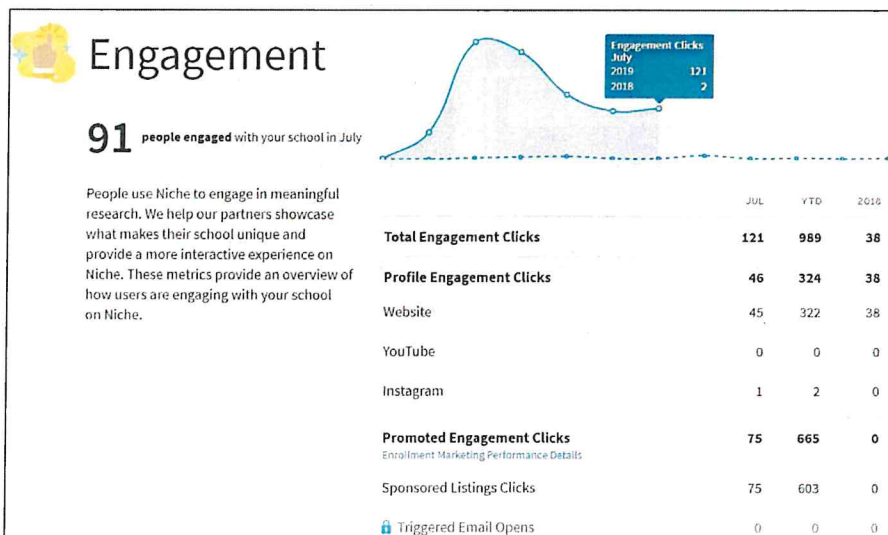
Engagement

91 people engaged with your school in July

People use Niche to engage in meaningful research. We help our partners showcase what makes their school unique and provide a more interactive experience on Niche. These metrics provide an overview of how users are engaging with your school on Niche.

Engagement Clicks
July
2019 121
2018 2

| | JUL | YTD | 2018 |
|---|---|---|---|
| Total Engagement Clicks | 121 | 989 | 38 |
| Profile Engagement Clicks | 46 | 324 | 38 |
| Website | 45 | 322 | 38 |
| YouTube | 0 | 0 | 0 |
| Instagram | 1 | 2 | 0 |
| Promoted Engagement Clicks<br>Enrollment Marketing Performance Details | 75 | 665 | 0 |
| Sponsored Listings Clicks | 75 | 603 | 0 |
| Triggered Email Opens | 0 | 0 | 0 |